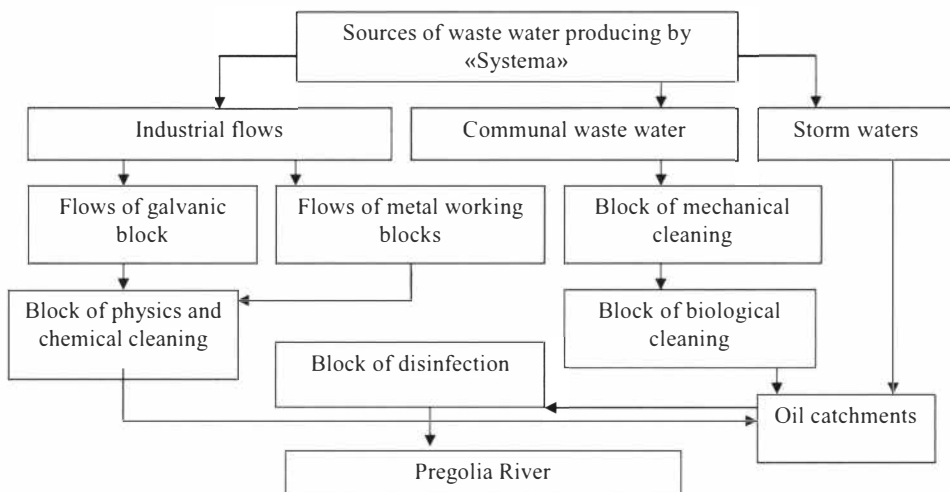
Sources of waste water producing by «Systema»

Industrial flows

Communal waste water

Storm waters

Flows of galvanic block

Flows of metal working blocks

Block of mechanical cleaning

Block of physics and chemical cleaning

Block of biological cleaning

Block of disinfection

Oil catchments

Pregolia River